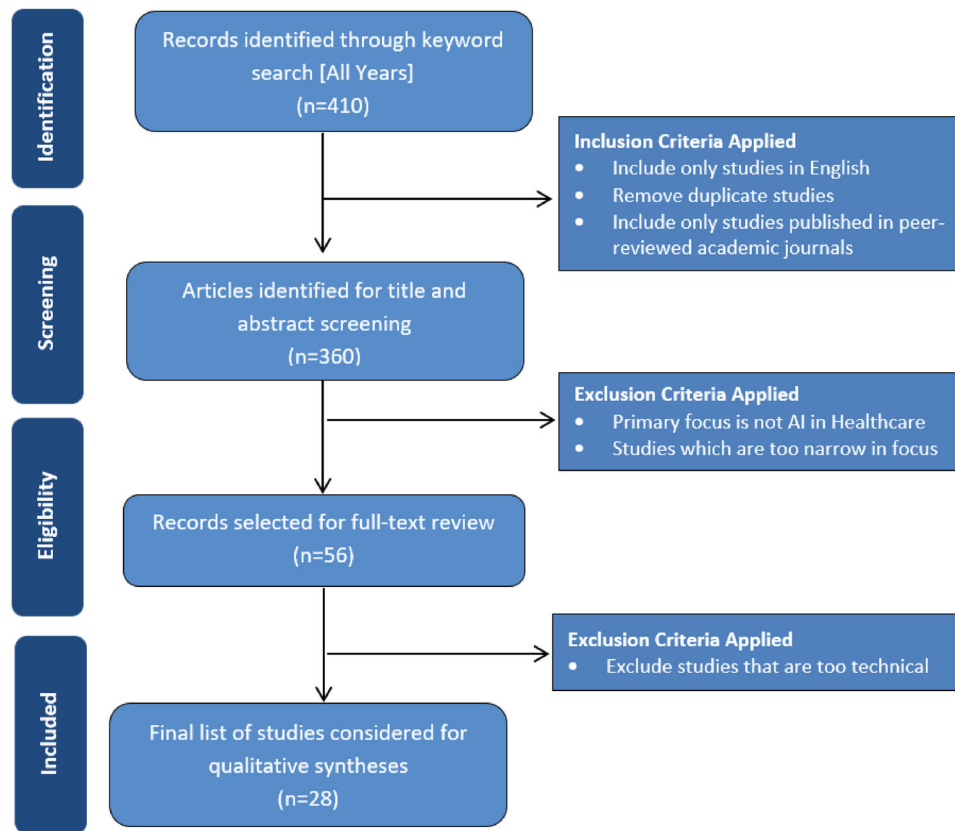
Identification

Records identified through keyword search [All Years]
(n=410)

Inclusion Criteria Applied
• Include only studies in English
• Remove duplicate studies
• Include only studies published in peer-reviewed academic journals

Screening

Articles identified for title and abstract screening
(n=360)

Exclusion Criteria Applied
• Primary focus is not AI in Healthcare
• Studies which are too narrow in focus

Eligibility

Records selected for full-text review
(n=56)

Exclusion Criteria Applied
• Exclude studies that are too technical

Included

Final list of studies considered for qualitative syntheses
(n=28)